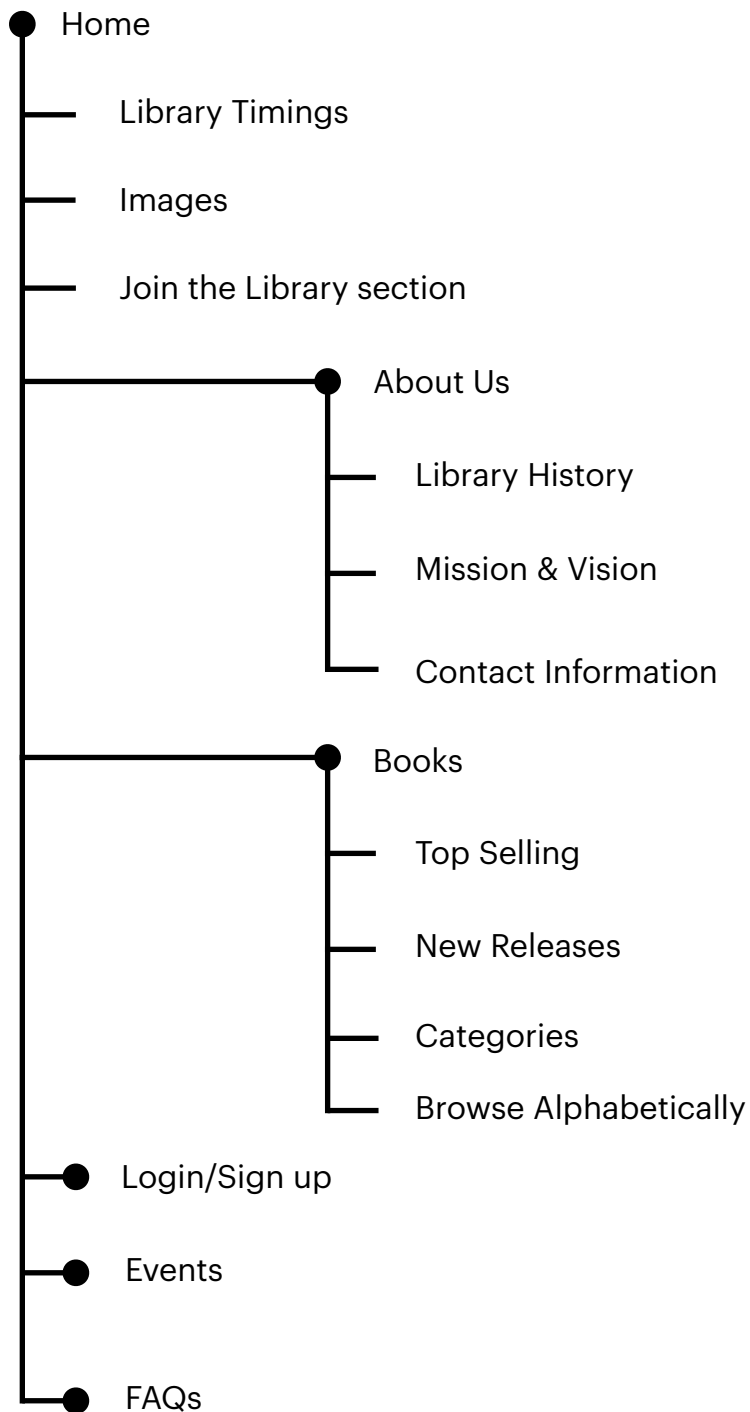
Home

Library Timings

Images

Join the Library section

About Us

Library History

Mission & Vision

Contact Information

Books

Top Selling

New Releases

Categories

Browse Alphabetically

Login/Sign up

Events

FAQs